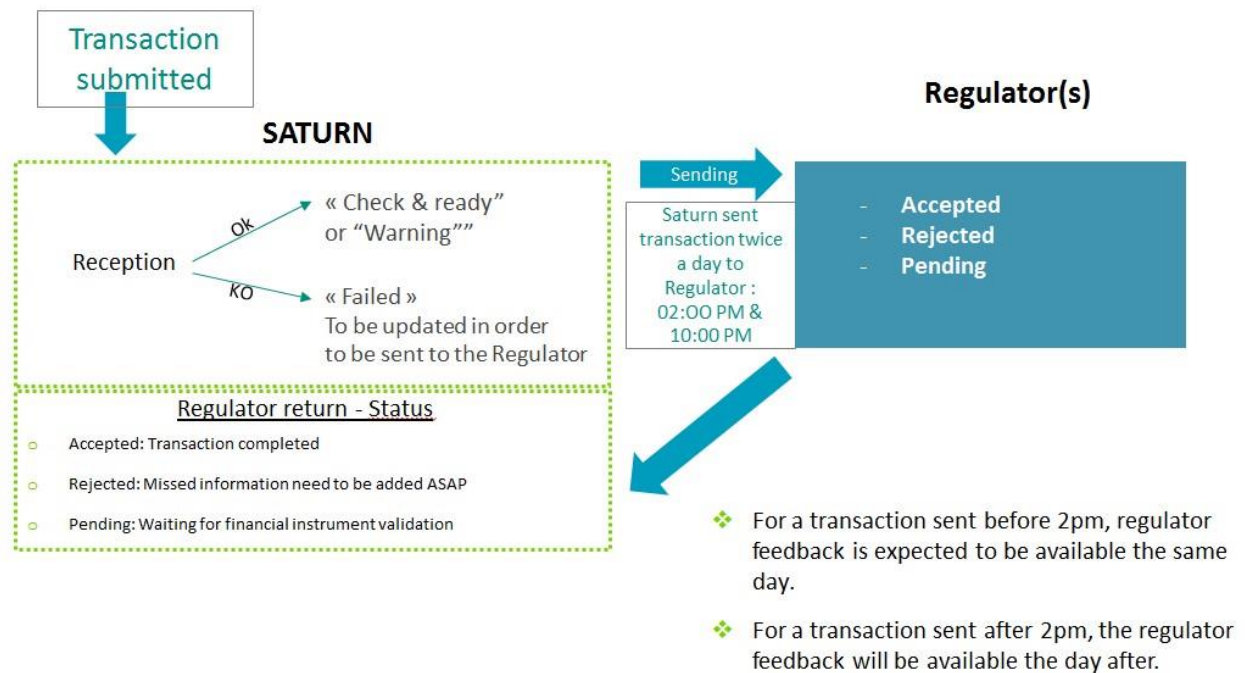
Transaction submitted

SATURN

Reception

Ok

« Check & ready" or "Warning""

KO

« Failed »
To be updated in order to be sent to the Regulator

Regulator(s)

Sending

Saturn sent transaction twice a day to Regulator : 02:OO PM & 10:00 PM

- Accepted
- Rejected
- Pending

Regulator return - Status

Accepted: Transaction completed

Rejected: Missed information need to be added ASAP

Pending: Waiting for financial instrument validation

For a transaction sent before 2pm, regulator feedback is expected to be available the same day.

For a transaction sent after 2pm, the regulator feedback will be available the day after.